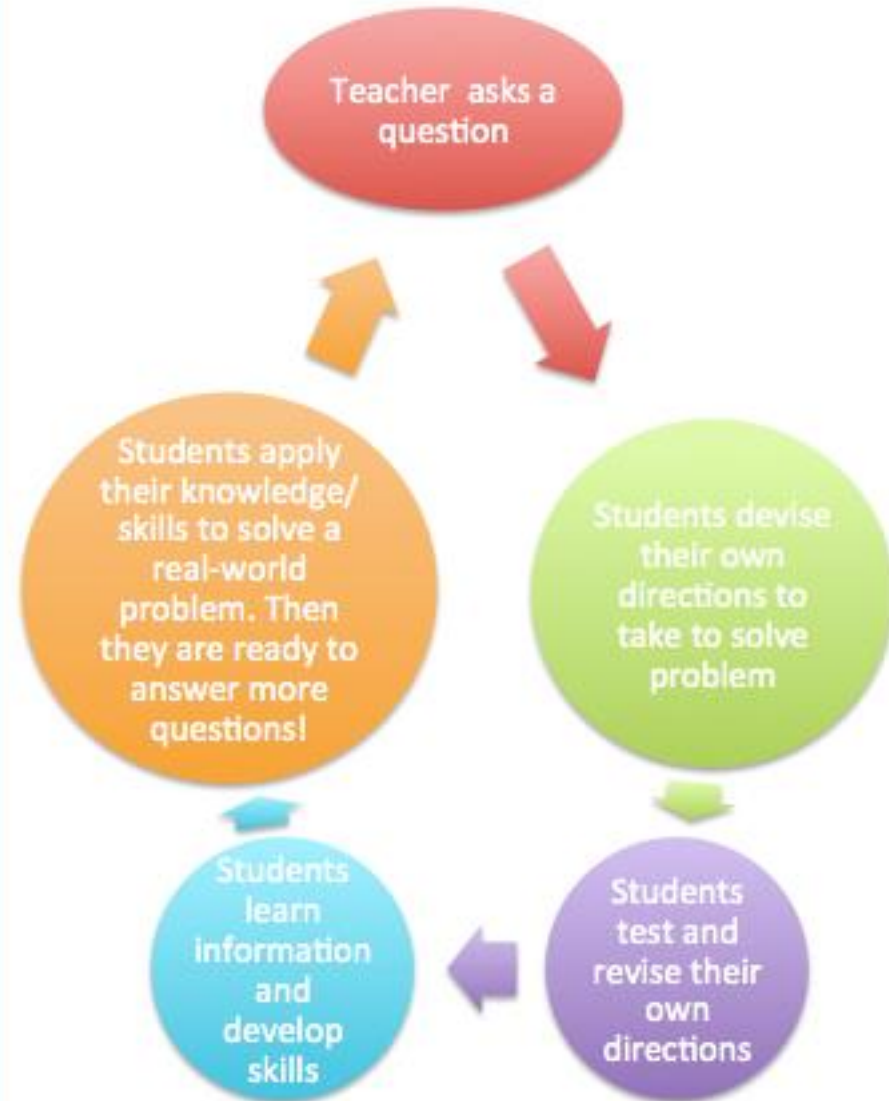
Teacher asks a question

Students devise their own directions to take to solve problem

Students test and revise their own directions

Students learn information and develop skills

Students apply their knowledge/ skills to solve a real-world problem. Then they are ready to answer more questions!